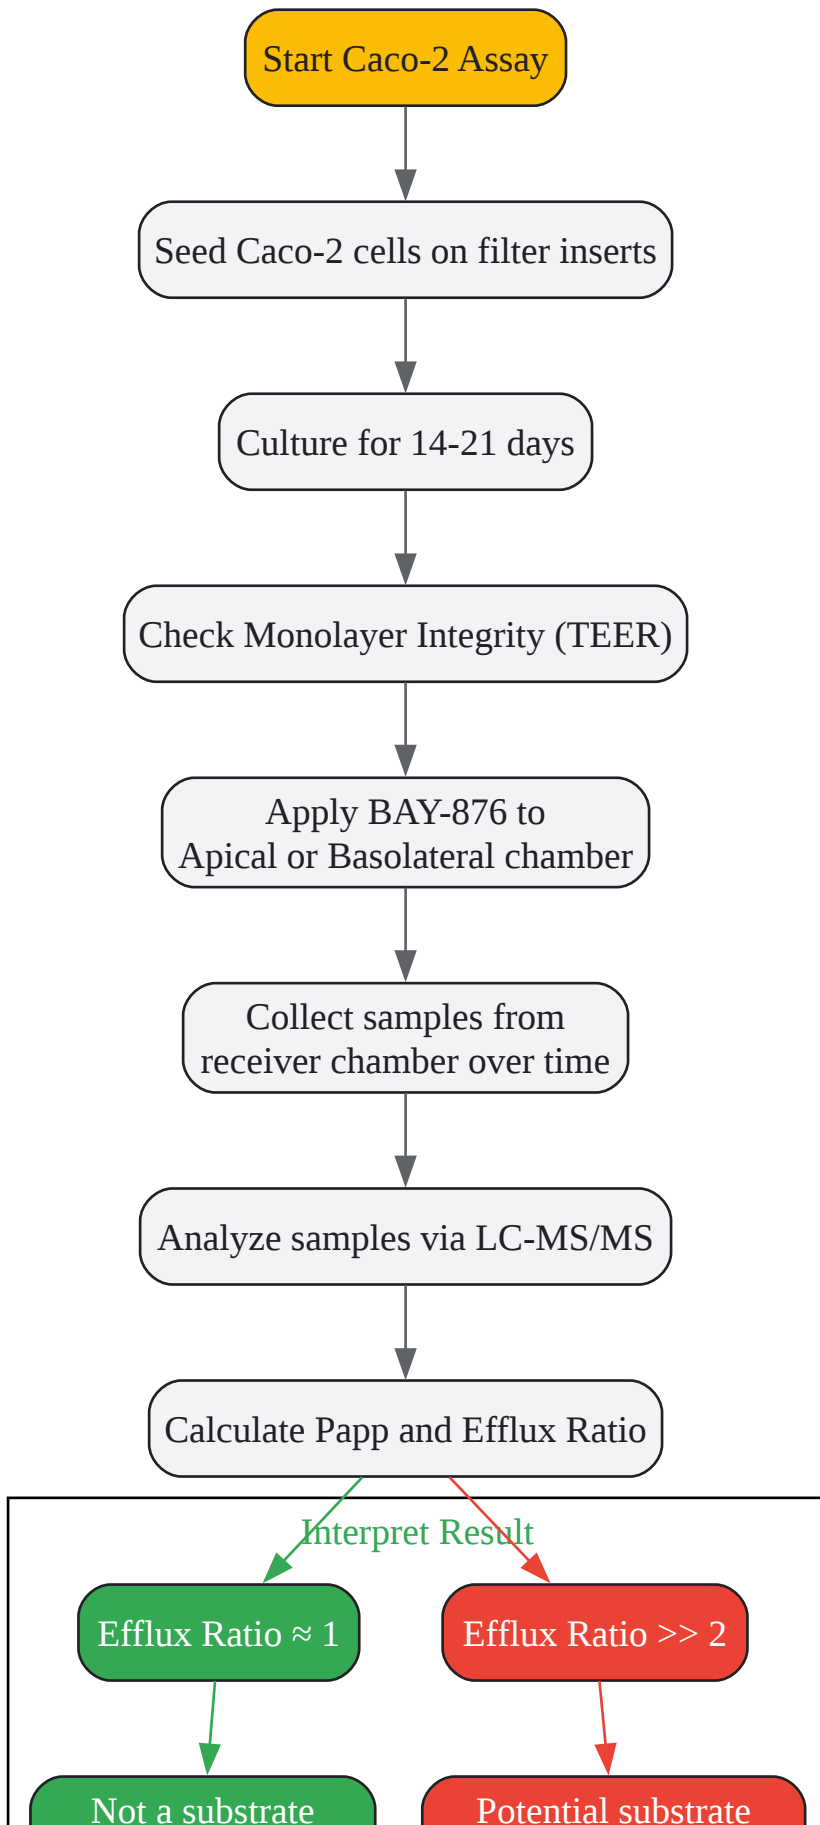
Start Caco-2 Assay

Seed Caco-2 cells on filter inserts

Culture for 14-21 days

Check Monolayer Integrity (TEER)

Apply BAY-876 to Apical or Basolateral chamber

Collect samples from receiver chamber over time

Analyze samples via LC-MS/MS

Calculate Papp and Efflux Ratio

Interpret Result

Efflux Ratio ≈ 1

Efflux Ratio >> 2

Not a substrate

Potential substrate